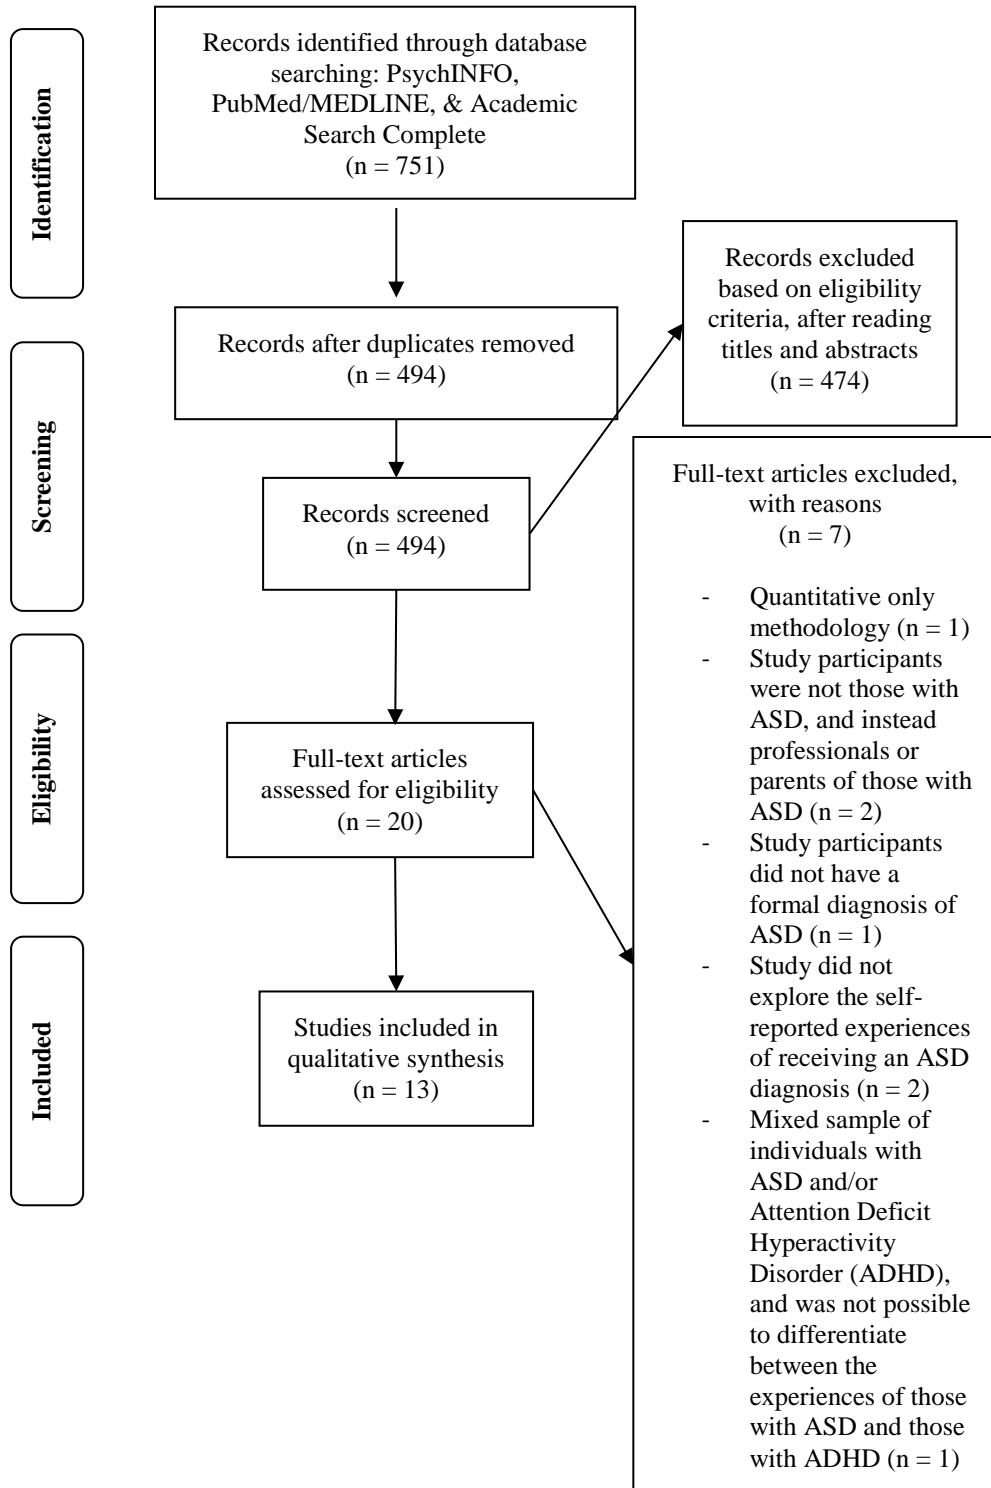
Identification

Records identified through database searching: PsychINFO, PubMed/MEDLINE, & Academic Search Complete
(n = 751)

Records excluded based on eligibility criteria, after reading titles and abstracts
(n = 474)

Screening

Records after duplicates removed
(n = 494)

Records screened
(n = 494)

Full-text articles excluded, with reasons
(n = 7)

- Quantitative only methodology (n = 1)
- Study participants were not those with ASD, and instead professionals or parents of those with ASD (n = 2)
- Study participants did not have a formal diagnosis of ASD (n = 1)
- Study did not explore the self-reported experiences of receiving an ASD diagnosis (n = 2)
- Mixed sample of individuals with ASD and/or Attention Deficit Hyperactivity Disorder (ADHD), and was not possible to differentiate between the experiences of those with ASD and those with ADHD (n = 1)

Eligibility

Full-text articles assessed for eligibility
(n = 20)

Included

Studies included in qualitative synthesis
(n = 13)